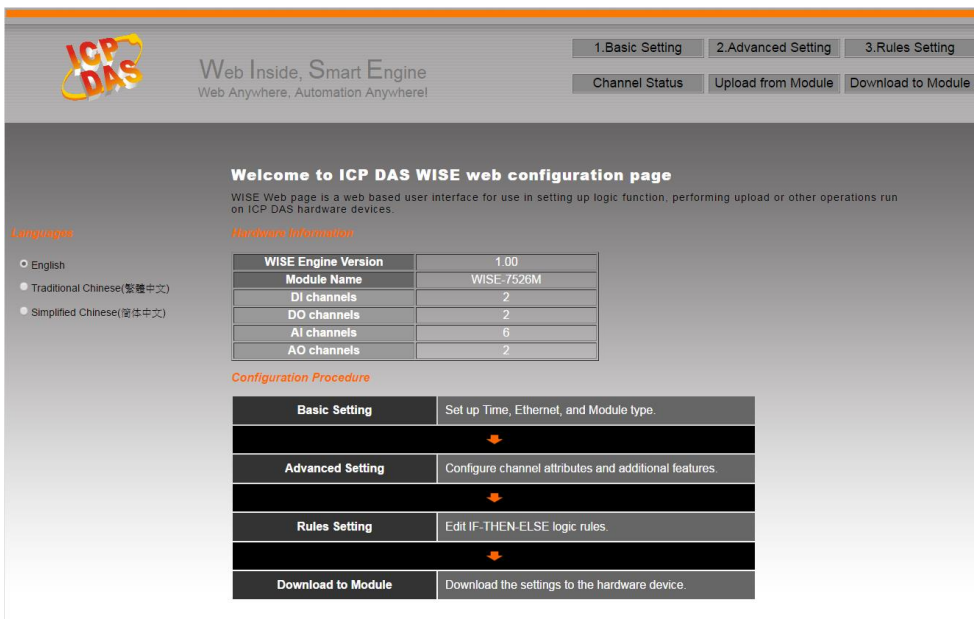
ICP DAS

Web Inside, Smart Engine
Web Anywhere, Automation Anywhere!

1.Basic Setting | 2.Advanced Setting | 3.Rules Setting
Channel Status | Upload from Module | Download to Module

Welcome to ICP DAS WISE web configuration page

WISE Web page is a web based user interface for use in setting up logic function, performing upload or other operations run on ICP DAS hardware devices.

Languages

English
Traditional Chinese(繁體中文)
Simplified Chinese(简体中文)

Hardware Information

| WISE Engine Version | 1.00 |
|---|---|
| Module Name | WISE-7526M |
| DI channels | 2 |
| DO channels | 2 |
| AI channels | 6 |
| AO channels | 2 |

Configuration Procedure

| Basic Setting | Set up Time, Ethernet, and Module type. |
|---|---|
| Advanced Setting | Configure channel attributes and additional features. |
| Rules Setting | Edit IF-THEN-ELSE logic rules. |
| Download to Module | Download the settings to the hardware device. |